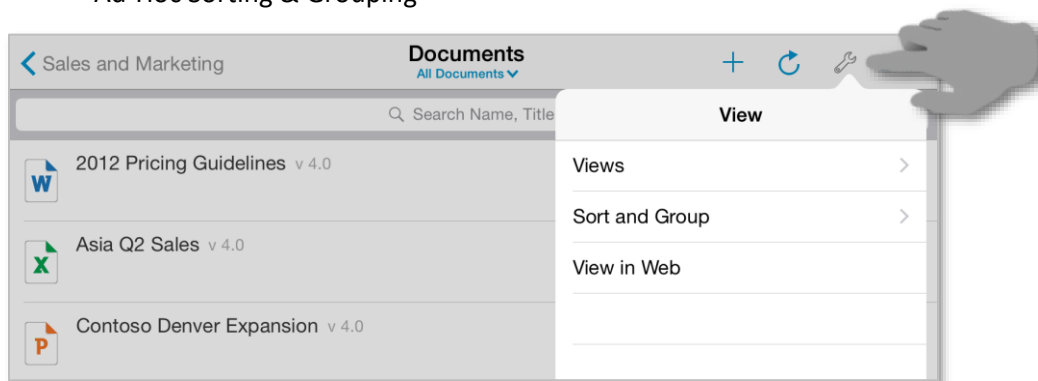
Ad-Hoc Sorting & Grouping

Sales and Marketing

Documents
All Documents

Search Name, Title

2012 Pricing Guidelines v 4.0

Asia Q2 Sales v 4.0

Contoso Denver Expansion v 4.0

View

Views

Sort and Group

View in Web